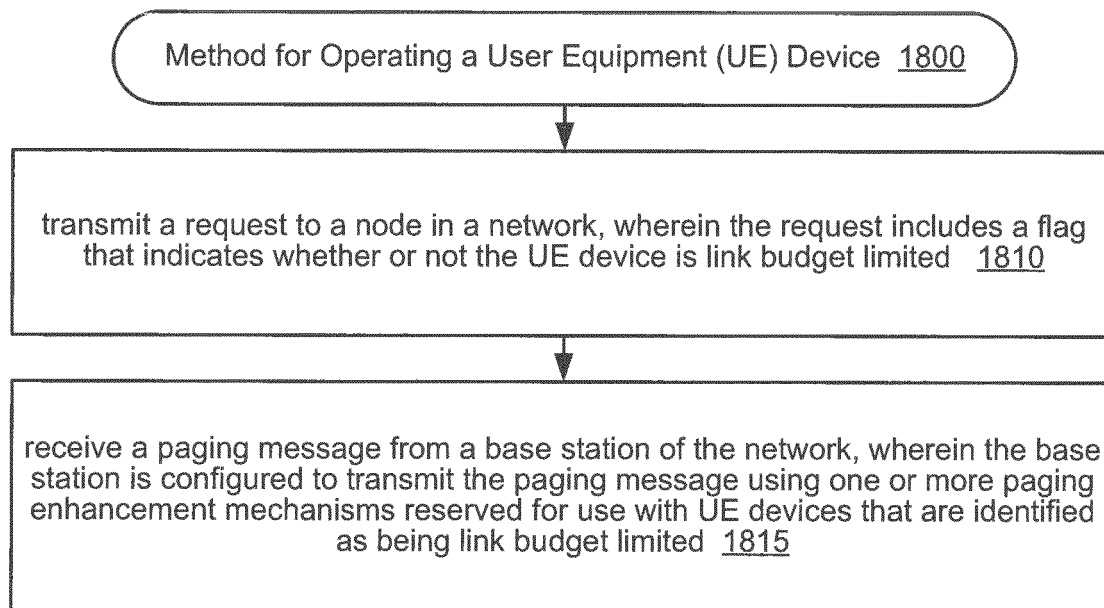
Method for Operating a User Equipment (UE) Device 1800

transmit a request to a node in a network, wherein the request includes a flag that indicates whether or not the UE device is link budget limited 1810

receive a paging message from a base station of the network, wherein the base station is configured to transmit the paging message using one or more paging enhancement mechanisms reserved for use with UE devices that are identified as being link budget limited 1815